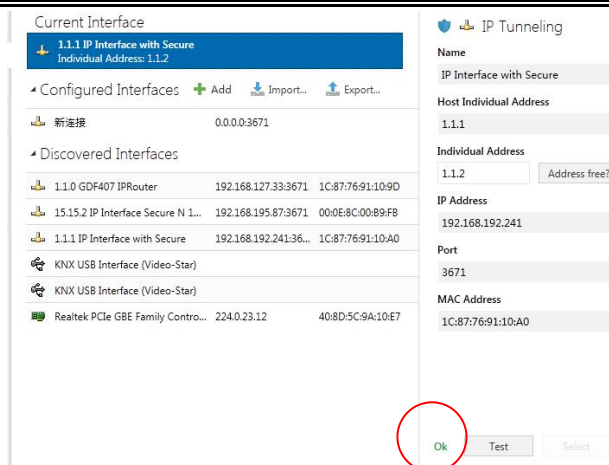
Current Interface

1.1.1 IP Interface with Secure
Individual Address: 1.1.2

Configured Interfaces  Add  Import...  Export...

新连接  0.0.0.0:3671

Discovered Interfaces

| | | |
|---|---|---|
| 1.1.0 GDF407 IPRouter | 192.168.127.33:3671 | 1C:87:76:91:10:9D |
| 15.15.2 IP Interface Secure N 1... | 192.168.195.87:3671 | 00:0E:8C:00:B9:FB |
| 1.1.1 IP Interface with Secure | 192.168.192.241:36... | 1C:87:76:91:10:A0 |
| KNX USB Interface (Video-Star) | | |
| KNX USB Interface (Video-Star) | | |
| Realtek PCIe GBE Family Contro... | 224.0.23.12 | 40:8D:5C:9A:10:E7 |

IP Tunneling

Name
IP Interface with Secure

Host Individual Address
1.1.1

Individual Address
1.1.2  Address free?

IP Address
192.168.192.241

Port
3671

MAC Address
1C:87:76:91:10:A0

Ok  Test  Select